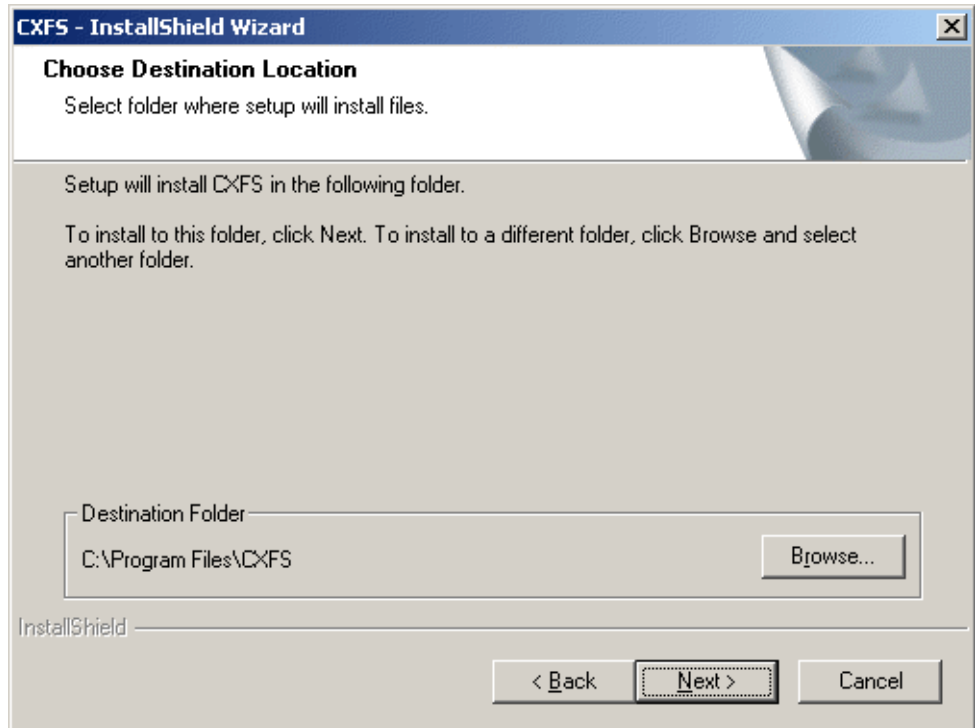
CXFS - InstallShield Wizard

Choose Destination Location

Select folder where setup will install files.

Setup will install CXFS in the following folder.

To install to this folder, click Next. To install to a different folder, click Browse and select another folder.

Destination Folder

C:\Program Files\CXFS

Browse...

InstallShield

< Back

Next >

Cancel